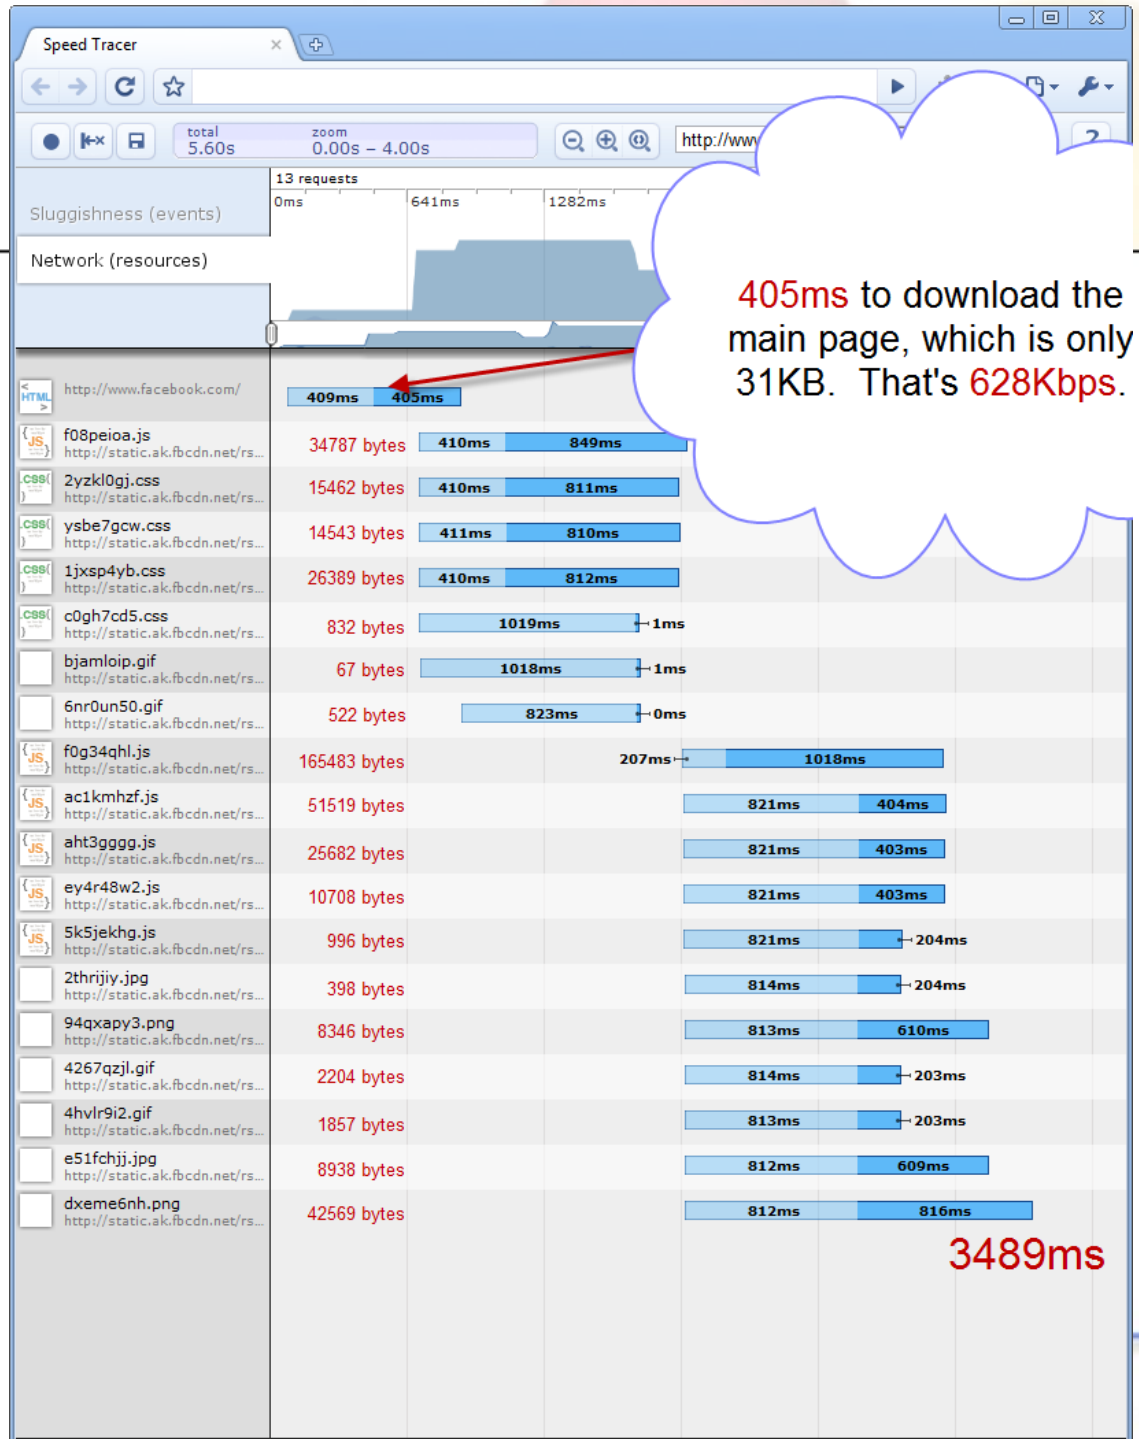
Speed Tracer ×

total 5.60s zoom 0.00s – 4.00s http://www

13 requests
0ms 641ms 1282ms

Sluggishness (events)
Network (resources)

405ms to download the main page, which is only 31KB. That's 628Kbps.

HTML http://www.facebook.com/ 409ms 405ms
JS f08peioa.js http://static.ak.fbcdn.net/rs... 34787 bytes 410ms 849ms
CSS 2yzkl0gj.css http://static.ak.fbcdn.net/rs... 15462 bytes 410ms 811ms
CSS ysbe7gcw.css http://static.ak.fbcdn.net/rs... 14543 bytes 411ms 810ms
CSS 1jxsp4yb.css http://static.ak.fbcdn.net/rs... 26389 bytes 410ms 812ms
CSS c0gh7cd5.css http://static.ak.fbcdn.net/rs... 832 bytes 1019ms 1ms
bjamloip.gif http://static.ak.fbcdn.net/rs... 67 bytes 1018ms 1ms
6nr0un50.gif http://static.ak.fbcdn.net/rs... 522 bytes 823ms 0ms
JS f0g34qhl.js http://static.ak.fbcdn.net/rs... 165483 bytes 207ms 1018ms
JS ac1kmhzf.js http://static.ak.fbcdn.net/rs... 51519 bytes 821ms 404ms
JS aht3gggg.js http://static.ak.fbcdn.net/rs... 25682 bytes 821ms 403ms
JS ey4r48w2.js http://static.ak.fbcdn.net/rs... 10708 bytes 821ms 403ms
JS 5k5jekhg.js http://static.ak.fbcdn.net/rs... 996 bytes 821ms 204ms
2thrijiy.jpg http://static.ak.fbcdn.net/rs... 398 bytes 814ms 204ms
94qxapy3.png http://static.ak.fbcdn.net/rs... 8346 bytes 813ms 610ms
4267qzjl.gif http://static.ak.fbcdn.net/rs... 2204 bytes 814ms 203ms
4hvlr9i2.gif http://static.ak.fbcdn.net/rs... 1857 bytes 813ms 203ms
e51fchjj.jpg http://static.ak.fbcdn.net/rs... 8938 bytes 812ms 609ms
dxeme6nh.png http://static.ak.fbcdn.net/rs... 42569 bytes 812ms 816ms

3489ms